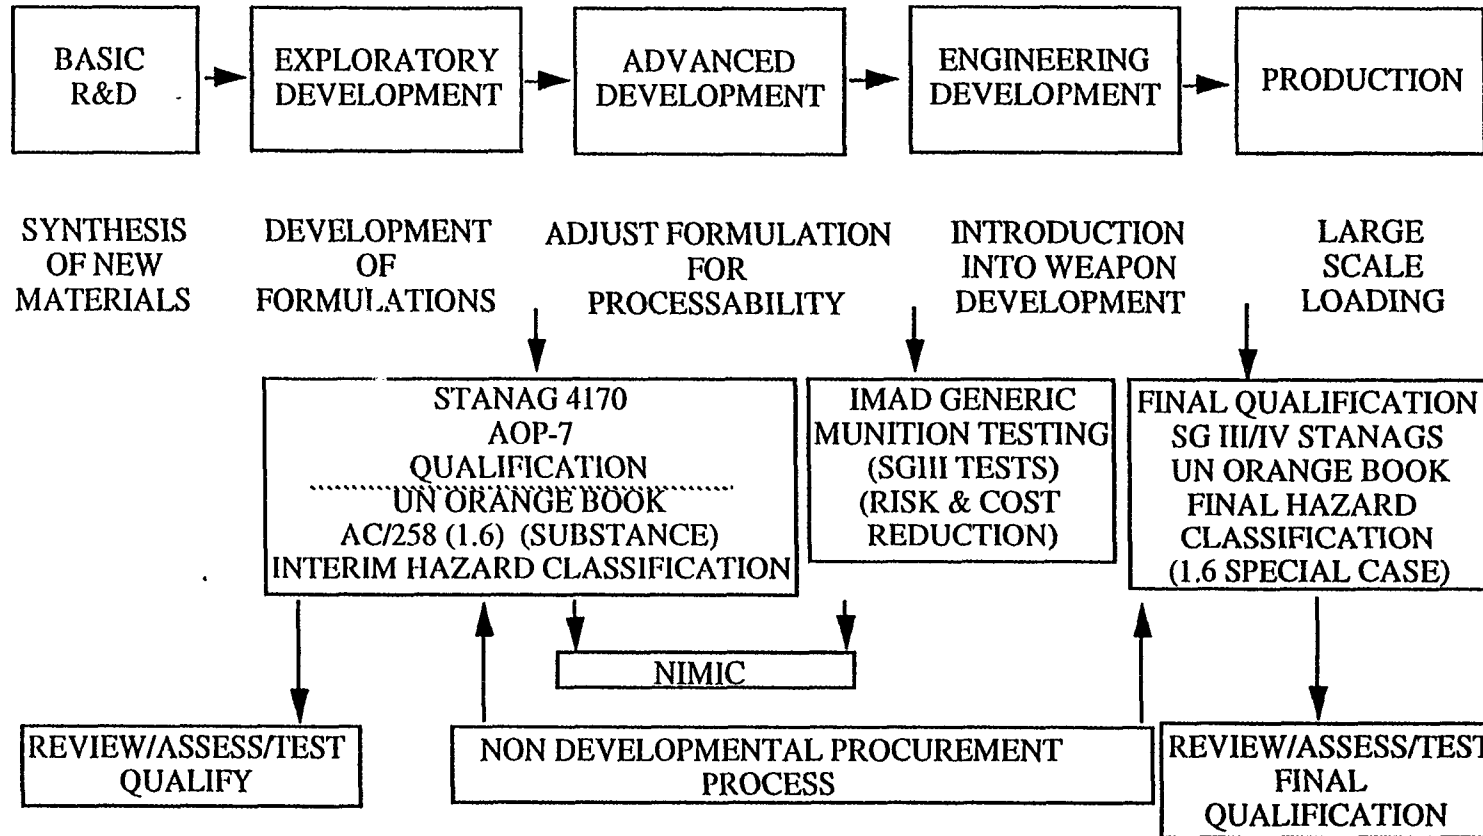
BASIC R&D

EXPLORATORY DEVELOPMENT

ADVANCED DEVELOPMENT

ENGINEERING DEVELOPMENT

PRODUCTION

SYNTHESIS OF NEW MATERIALS

DEVELOPMENT OF FORMULATIONS

ADJUST FORMULATION FOR PROCESSABILITY

INTRODUCTION INTO WEAPON DEVELOPMENT

LARGE SCALE LOADING

STANAG 4170
AOP-7
QUALIFICATION
UN ORANGE BOOK
AC/258 (1.6) (SUBSTANCE)
INTERIM HAZARD CLASSIFICATION

IMAD GENERIC MUNITION TESTING (SGIII TESTS) (RISK & COST REDUCTION)

FINAL QUALIFICATION
SG III/IV STANAGS
UN ORANGE BOOK
FINAL HAZARD CLASSIFICATION
(1.6 SPECIAL CASE)

NIMIC

REVIEW/ASSESS/TEST QUALIFY

NON DEVELOPMENTAL PROCUREMENT PROCESS

REVIEW/ASSESS/TEST FINAL QUALIFICATION